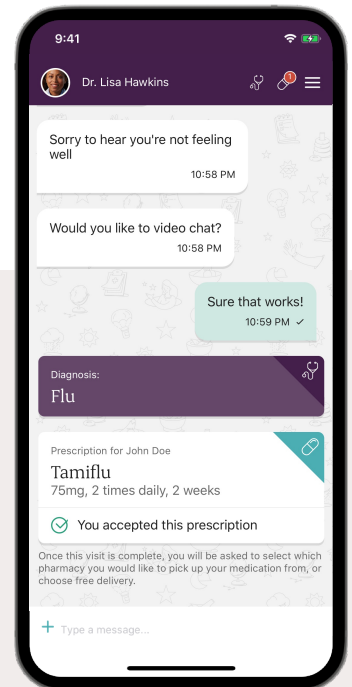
9:41

Dr. Lisa Hawkins

1

Sorry to hear you're not feeling well
10:58 PM

Would you like to video chat?
10:58 PM

Sure that works!
10:59 PM ✓

Diagnosis:
Flu

Prescription for John Doe
Tamiflu
75mg, 2 times daily, 2 weeks

You accepted this prescription

Once this visit is complete, you will be asked to select which pharmacy you would like to pick up your medication from, or choose free delivery.

+ Type a message...